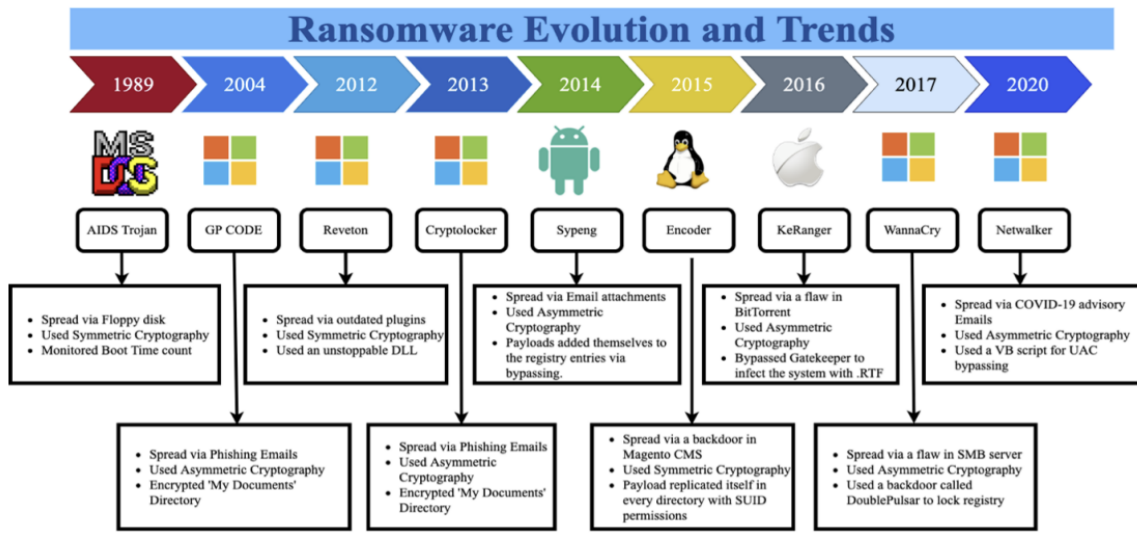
Ransomware Evolution and Trends

1989 2004 2012 2013 2014 2015 2016 2017 2020

MS DOS

AIDS Trojan

- Spread via Floppy disk
- Used Symmetric Cryptography
- Monitored Boot Time count

GP CODE

- Spread via Phishing Emails
- Used Asymmetric Cryptography
- Encrypted 'My Documents' Directory

Reveton

- Spread via outdated plugins
- Used Symmetric Cryptography
- Used an unstoppable DLL

Cryptolocker

- Spread via Phishing Emails
- Used Asymmetric Cryptography
- Encrypted 'My Documents' Directory

Sypeng

- Spread via Email attachments
- Used Asymmetric Cryptography
- Payloads added themselves to the registry entries via bypassing.

Encoder

- Spread via a backdoor in Magento CMS
- Used Symmetric Cryptography
- Payload replicated itself in every directory with SUID permissions

KeRanger

- Spread via a flaw in BitTorrent
- Used Asymmetric Cryptography
- Bypassed Gatekeeper to infect the system with .RTF

WannaCry

- Spread via a flaw in SMB server
- Used Asymmetric Cryptography
- Used a backdoor called DoublePulsar to lock registry

Netwalker

- Spread via COVID-19 advisory Emails
- Used Asymmetric Cryptography
- Used a VB script for UAC bypassing